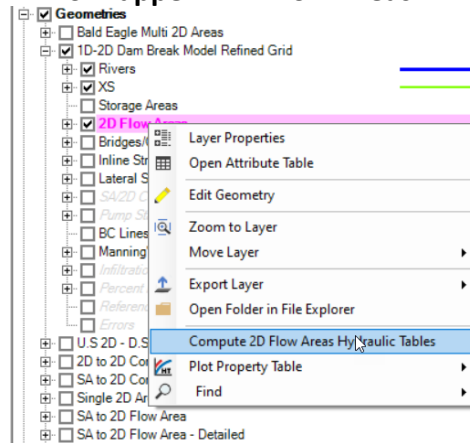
Geometries
Bald Eagle Multi 2D Areas
1D-2D Dam Break Model Refined Grid
Rivers
XS
Storage Areas
2D Flow Areas
Bridges/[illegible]
Inline Str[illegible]
Lateral S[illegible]
SA/2D C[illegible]
Pump St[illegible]
BC Lines
Manning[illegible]
Infiltratio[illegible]
Percent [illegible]
Referenc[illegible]
Errors
U.S 2D - D.S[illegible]
2D to 2D Co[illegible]
SA to 2D Co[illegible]
Single 2D Ar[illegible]
SA to 2D Flow Area
SA to 2D Flow Area - Detailed

Layer Properties
Open Attribute Table
Edit Geometry
Zoom to Layer
Move Layer
Export Layer
Open Folder in File Explorer
Compute 2D Flow Areas Hydraulic Tables
Plot Property Table
Find